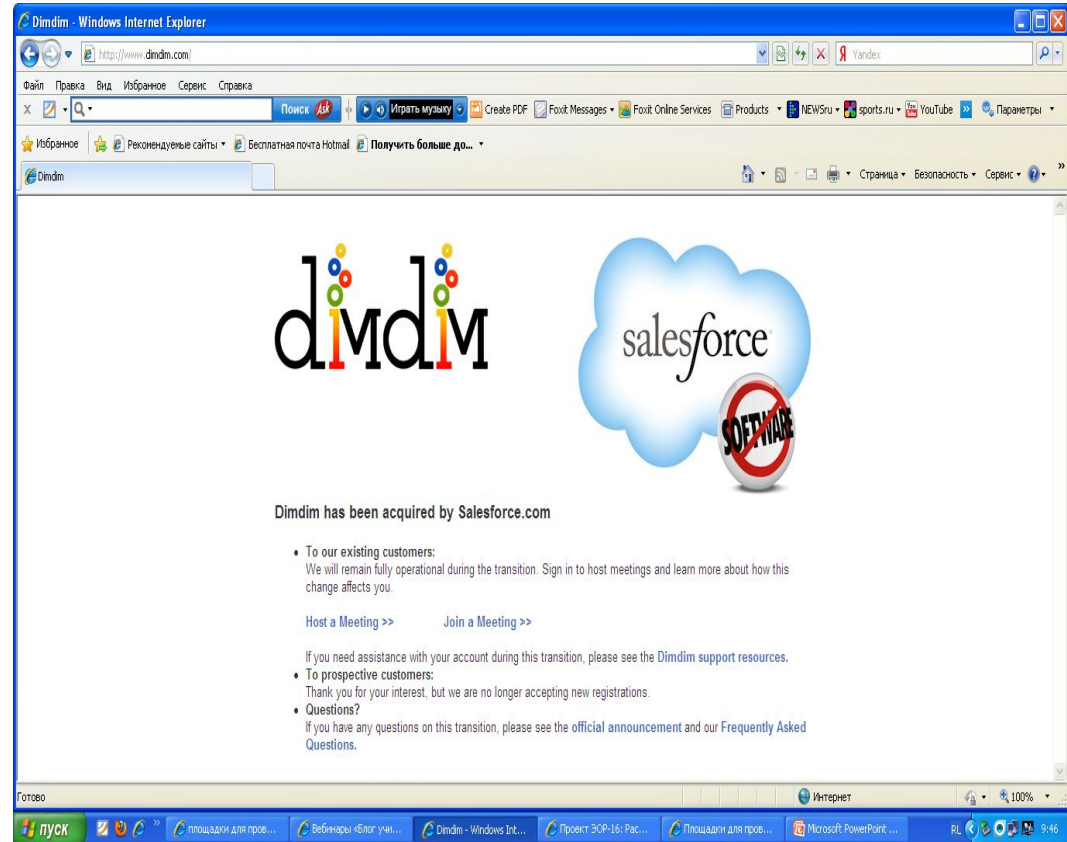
Dimdim - Windows Internet Explorer

http://www.dimdim.com/

Yandex

Файл Правка Вид Избранное Сервис Справка

Поиск Ask

Играть музыку

Create PDF Foxit Messages Foxit Online Services Products NEWSru sports.ru YouTube Параметры

Избранное Рекомендуемые сайты Бесплатная почта Hotmail Получить больше до...

Dimdim

Страница Безопасность Сервис

dimdim

salesforce

SOFTWARE

Dimdim has been acquired by Salesforce.com

• To our existing customers:
We will remain fully operational during the transition. Sign in to host meetings and learn more about how this change affects you.

Host a Meeting >> Join a Meeting >>

If you need assistance with your account during this transition, please see the Dimdim support resources.

• To prospective customers:
Thank you for your interest, but we are no longer accepting new registrations.

• Questions?
If you have any questions on this transition, please see the official announcement and our Frequently Asked Questions.

Готово

Интернет

100%

пуск

площадки для пров...

Вебинары «Блог учи...

Dimdim - Windows Int...

Проект ЭОР-16: Рас...

Площадки для пров...

Microsoft PowerPoint ...

RL

9:46